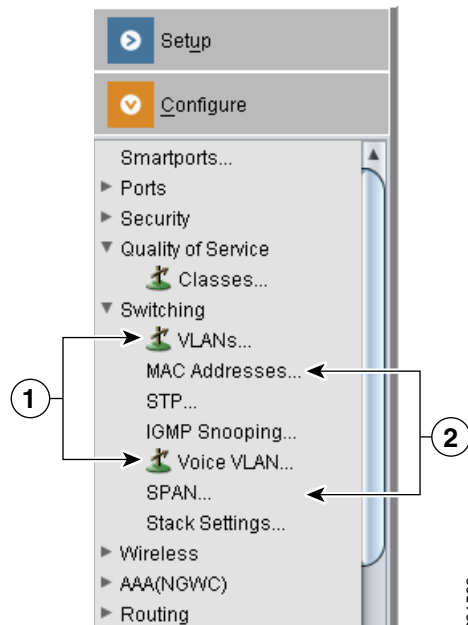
Setup

Configure

Smartports...
Ports
Security
Quality of Service
Classes...
Switching
VLANs...
MAC Addresses...
STP...
IGMP Snooping...
Voice VLAN...
SPAN...
Stack Settings...
Wireless
AAA(NGWC)
Routing

1

2